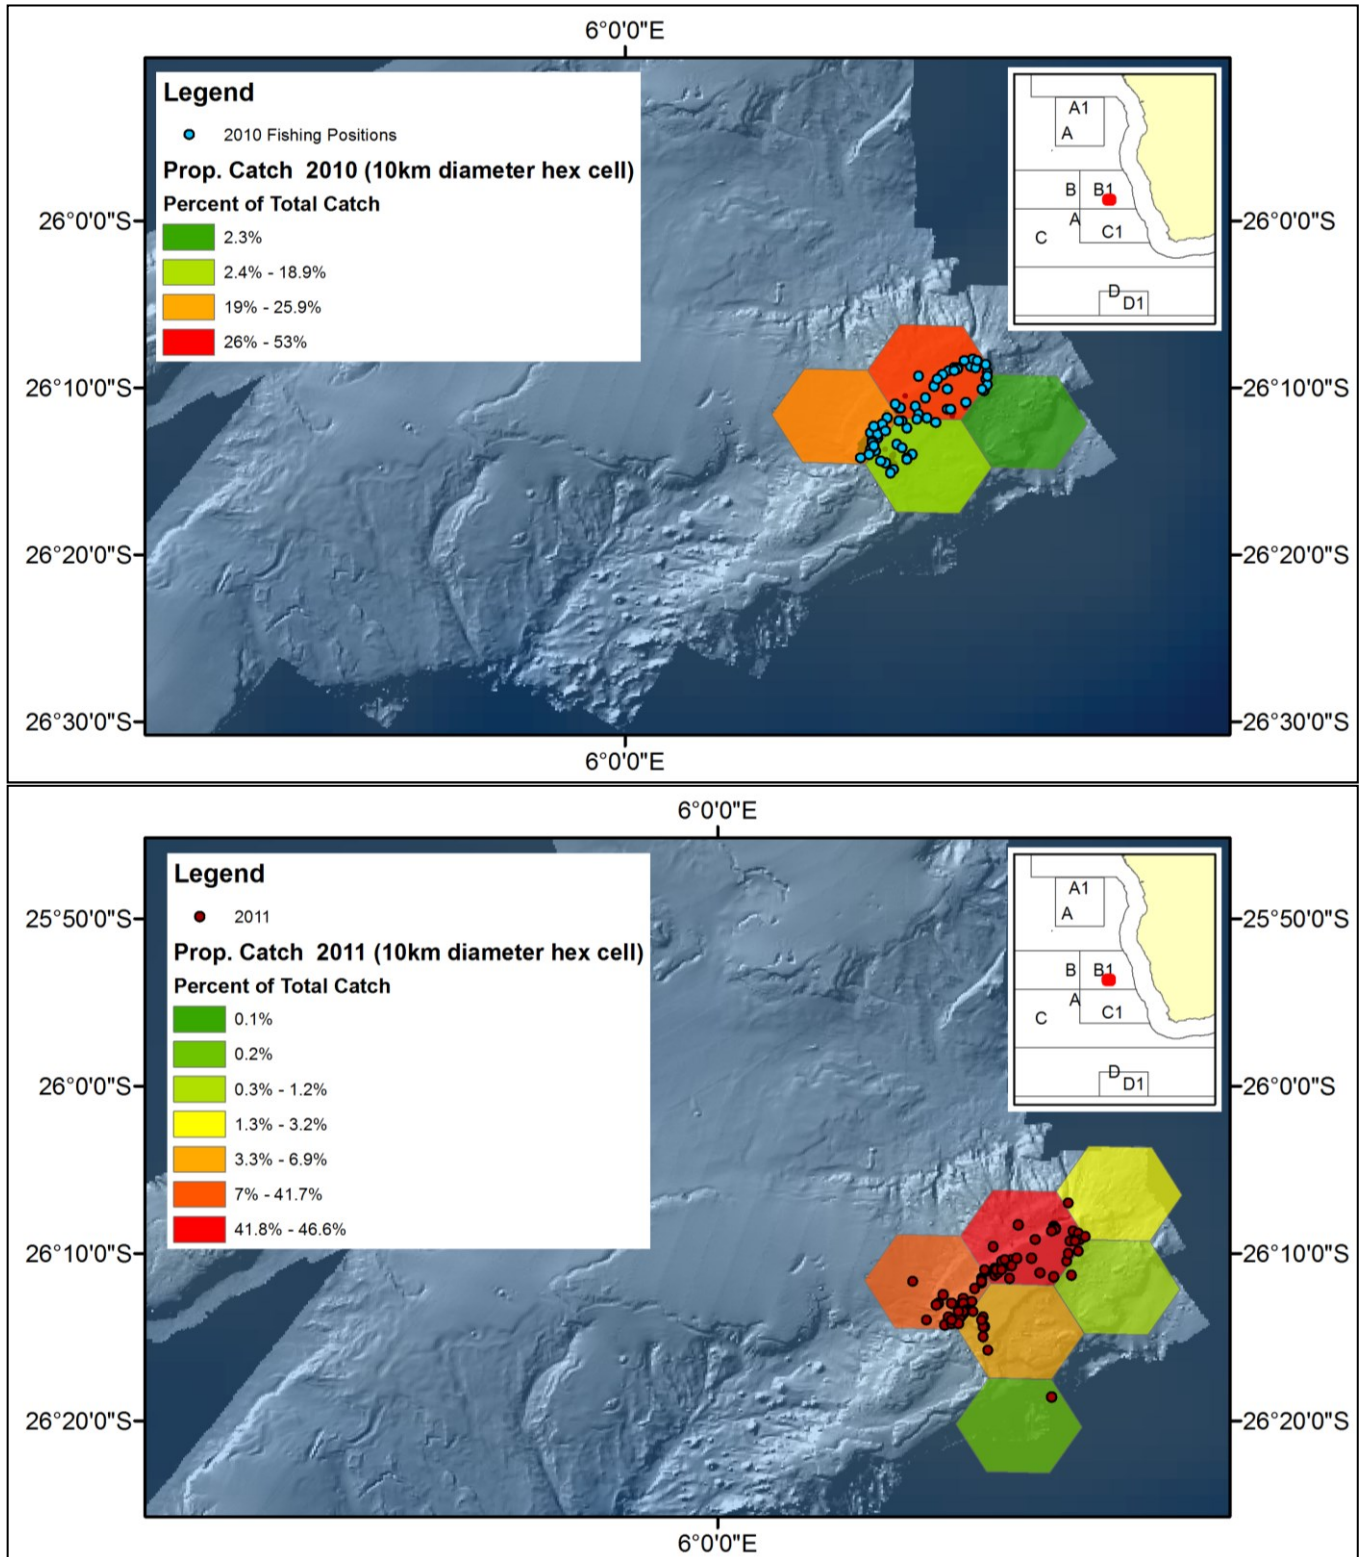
6°0'0"E

Legend

2010 Fishing Positions

Prop. Catch 2010 (10km diameter hex cell)

Percent of Total Catch

2.3%

2.4% - 18.9%

19% - 25.9%

26% - 53%

A1
A
B
B1
A
C
C1
D
D1

26°0'0"S
26°10'0"S
26°20'0"S
26°30'0"S

26°0'0"S
26°10'0"S
26°20'0"S
26°30'0"S

6°0'0"E

6°0'0"E

Legend

2011

Prop. Catch 2011 (10km diameter hex cell)

Percent of Total Catch

0.1%

0.2%

0.3% - 1.2%

1.3% - 3.2%

3.3% - 6.9%

7% - 41.7%

41.8% - 46.6%

A1
A
B
B1
A
C
C1
D
D1

25°50'0"S
26°0'0"S
26°10'0"S
26°20'0"S

25°50'0"S
26°0'0"S
26°10'0"S
26°20'0"S

6°0'0"E